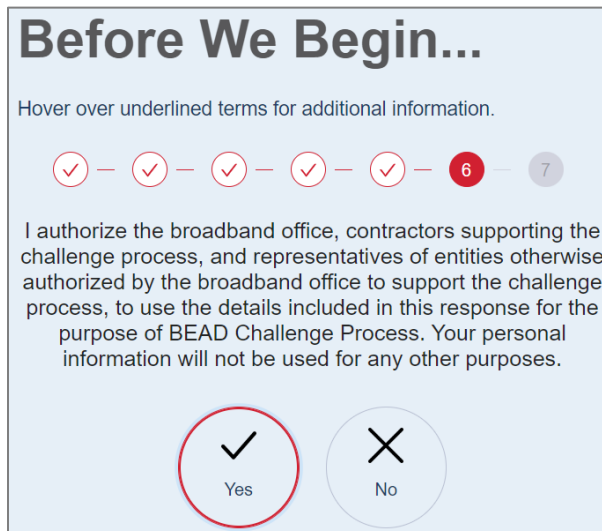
Before We Begin...

Hover over underlined terms for additional information.

6 7

I authorize the broadband office, contractors supporting the challenge process, and representatives of entities otherwise authorized by the broadband office to support the challenge process, to use the details included in this response for the purpose of BEAD Challenge Process. Your personal information will not be used for any other purposes.

Yes

No